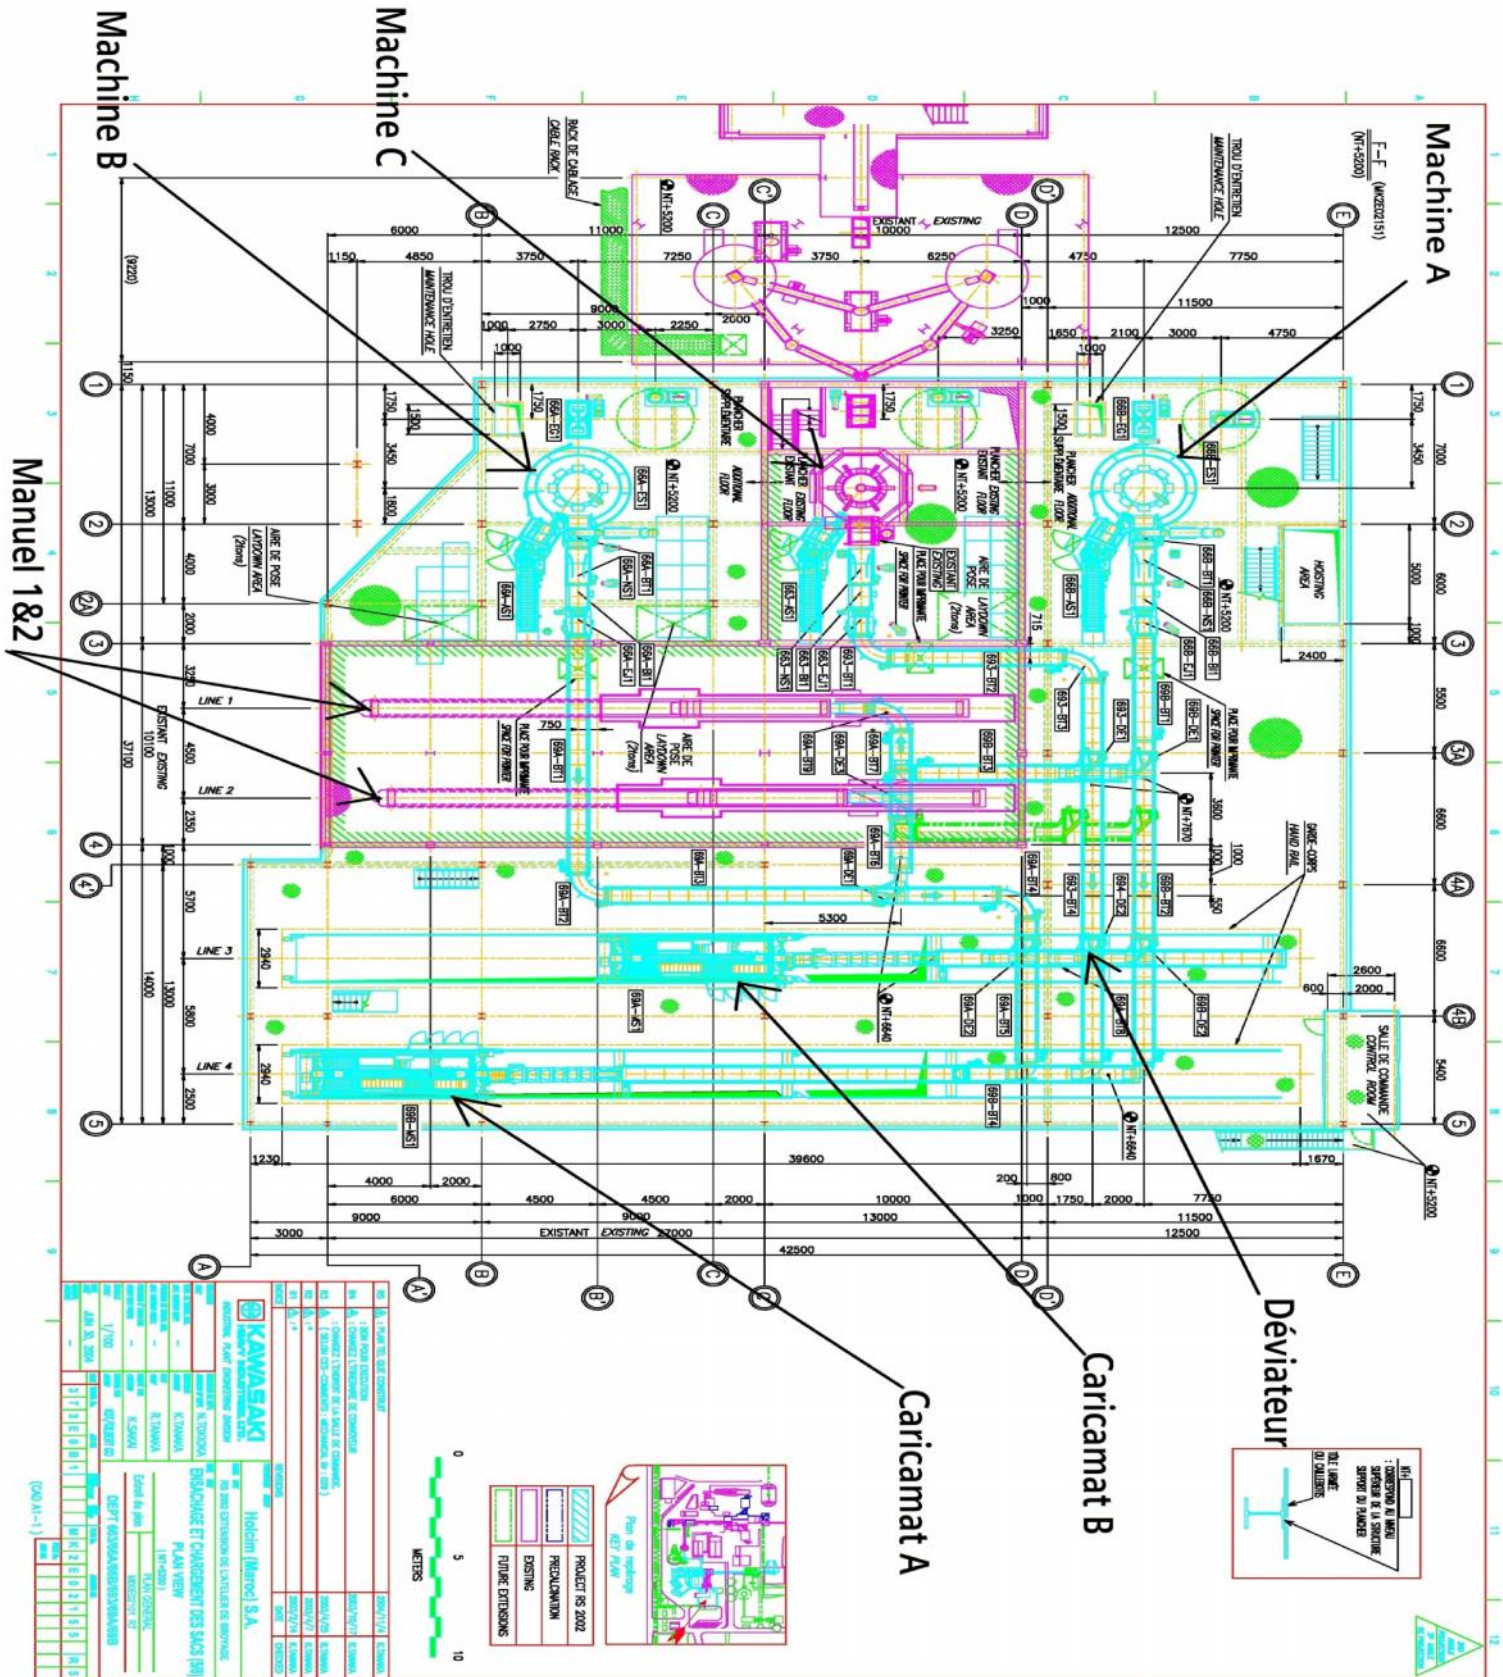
Machine B

Machine C

Machine A

Manuel 1&2

Déviateur

Caricamat B

Caricamat A

F—F (NT+5200)

TROU D'ENTRETIEN MAINTENANCE HOLE

RACK DE CABLAGE CABLE RACK

EXISTANT EXISTING

TROU D'ENTRETIEN MAINTENANCE HOLE

PLANCHER SUPPLEMENTAIRE ADDITIONAL FLOOR

PLANCHER EXISTANT EXISTING FLOOR

AIRE DE POSE LAYDOWN AREA (2tons)

PLACE POUR IMPRIMANTE SPACE FOR PRINTER

HOISTING AREA

LINE 1

LINE 2

LINE 3

LINE 4

EXISTANT EXISTING

GARDE-CORPS HAND RAIL

SALLE DE COMMANDE CONTROL ROOM

6000 4850 3750 7250 3750 6250 4750 7750 12500 11000 10000 11500 4750 3000 2100 1650 1000 2750 3000 2250 2000 3250 1000 9000 1150

39600 42500 EXISTANT EXISTING 27000 3000 9000 13000 11500 12500 6000 4500 4500 2000 10000 1750 2000 7750 4000 2000 1230 1670 200 800 1000

5300 2940 2940 2600 2000 600 2400 750 715

KAWASAKI

Holcim (Maroc) S.A.

ENSACHAGE ET CHARGEMENT DES SACS (BS) PLAN VIEW

PLAN GENERAL

Plan de repérage KEY PLAN

PROJECT RS 2002

PRECALCINATION

EXISTING

FUTURE EXTENSIONS

METERS

0 5 10

1/100